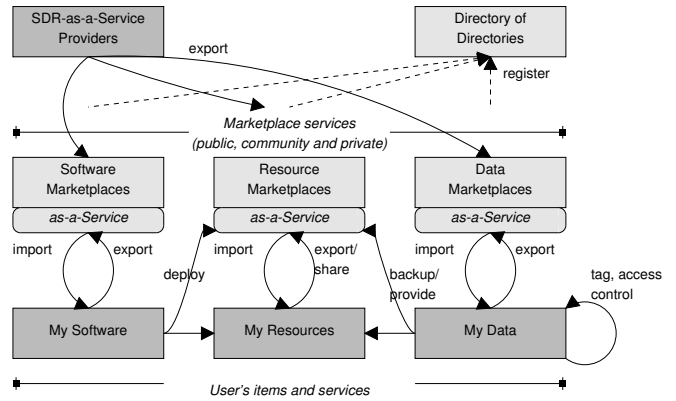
SDR-as-a-Service Providers

Directory of Directories

export

register

Marketplace services (public, community and private)

Software Marketplaces

as-a-Service

Resource Marketplaces

as-a-Service

Data Marketplaces

as-a-Service

import

export

deploy

import

export/ share

backup/ provide

import

export

tag, access control

My Software

My Resources

My Data

User's items and services